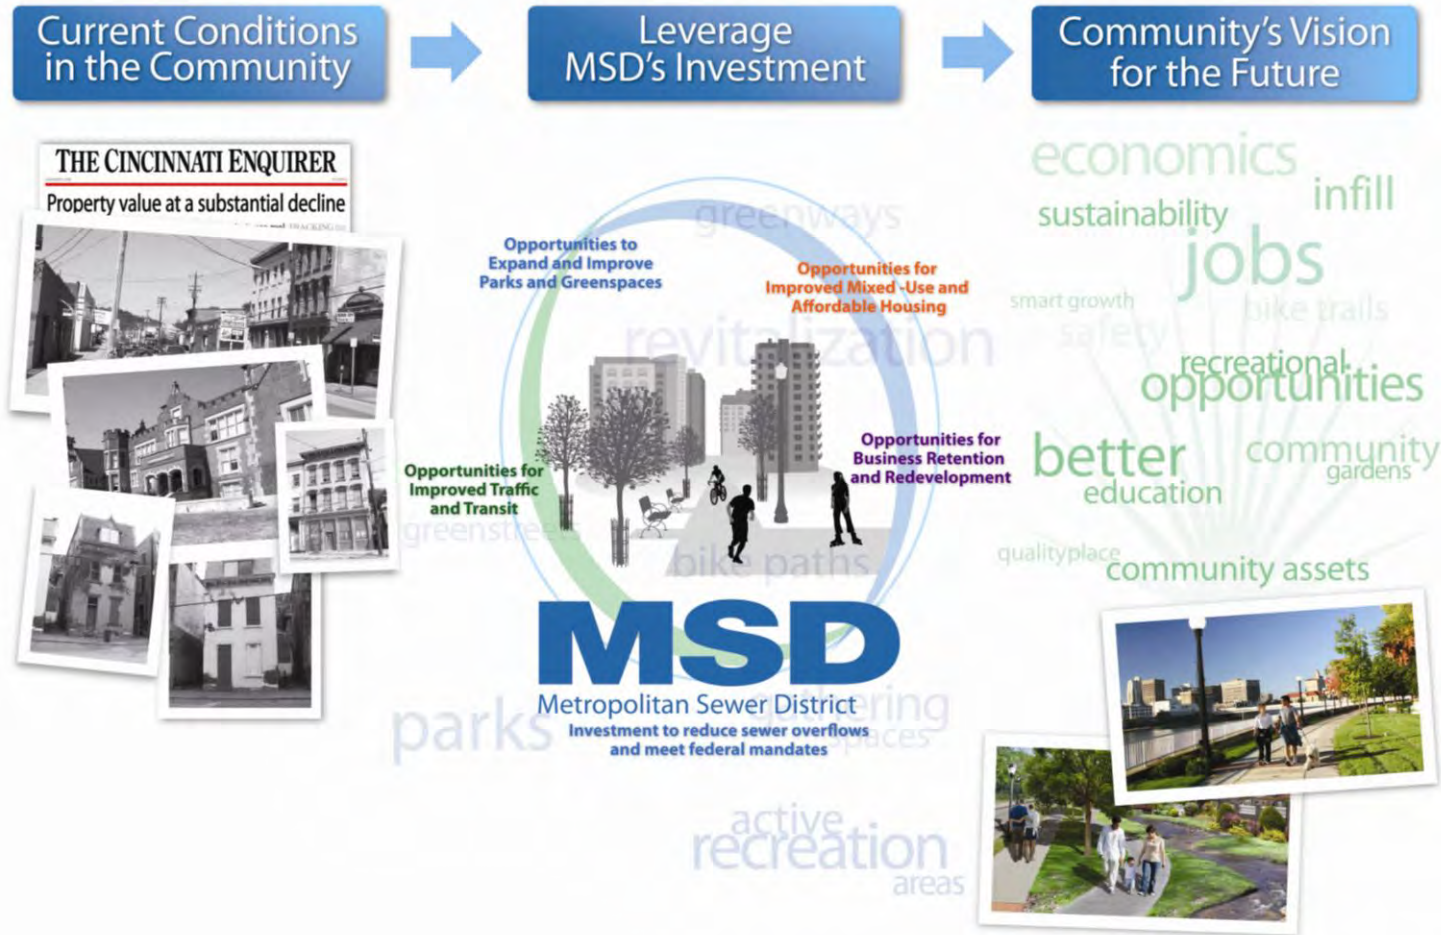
Current Conditions in the Community

Leverage MSD's Investment

Community's Vision for the Future

THE CINCINNATI ENQUIRER
Property value at a substantial decline

greenways

Opportunities to Expand and Improve Parks and Greenspaces

Opportunities for Improved Mixed -Use and Affordable Housing

revitalization

Opportunities for Improved Traffic and Transit

Opportunities for Business Retention and Redevelopment

greenstreets

bike paths

MSD
Metropolitan Sewer District
Investment to reduce sewer overflows and meet federal mandates

parks

gathering spaces

active recreation areas

economics
infill
sustainability
jobs
smart growth
bike trails
safety
recreational opportunities
better
community gardens
education
qualityplace
community assets